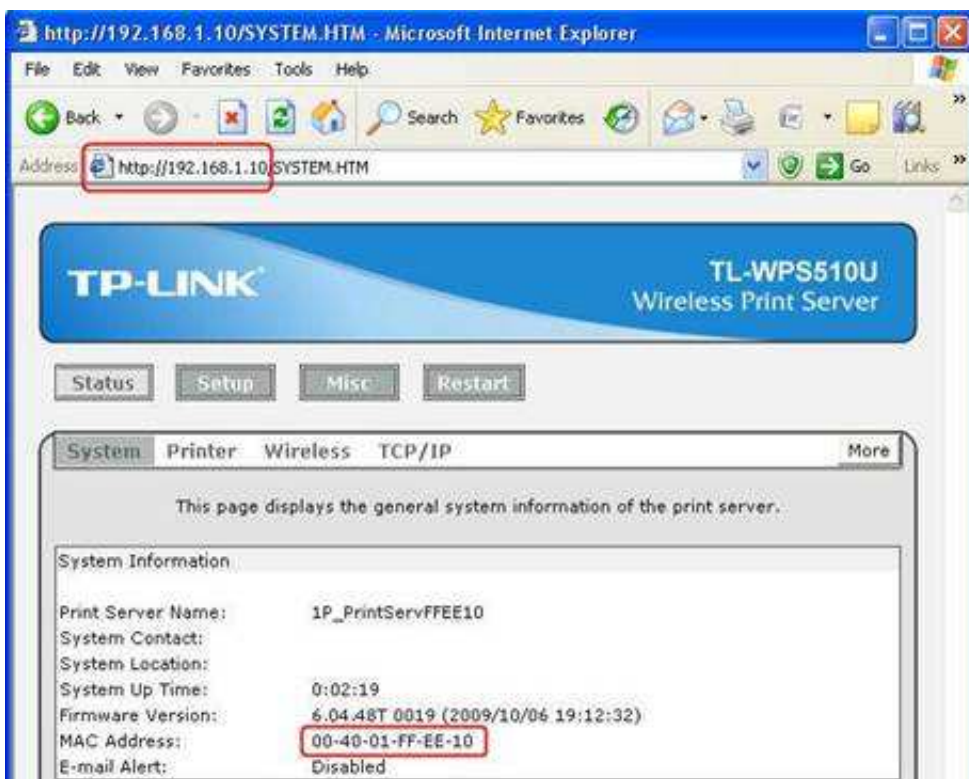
http://192.168.1.10/SYSTEM.HTM - Microsoft Internet Explorer

File Edit View Favorites Tools Help

Back Search Favorites

Address http://192.168.1.10/SYSTEM.HTM Go Links

TP-LINK

TL-WPS510U
Wireless Print Server

Status Setup Misc Restart

System Printer Wireless TCP/IP More

This page displays the general system information of the print server.

System Information

| | |
|---|---|
| Print Server Name: | 1P_PrintServFFEE10 |
| System Contact: | |
| System Location: | |
| System Up Time: | 0:02:19 |
| Firmware Version: | 6.04.48T 0019 (2009/10/06 19:12:32) |
| MAC Address: | 00-40-01-FF-EE-10 |
| E-mail Alert: | Disabled |